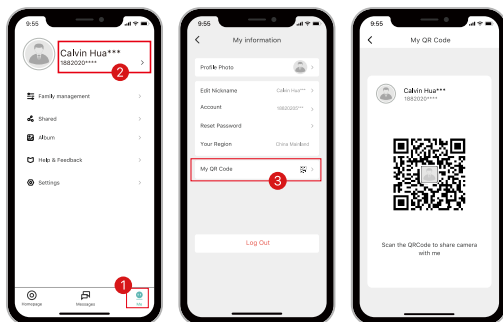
9:55

Calvin Hua***
1882020****

2

Family management

Shared

Album

Help & Feedback

Settings

1

Homepage

Messages

Me

9:55

My information

Profile Photo

Edit Nickname
Calvin Hua***

Account
1882020***

Reset Password

Your Region
China Mainland

My QR Code

3

Log Out

9:55

My QR Code

Calvin Hua***
1882020****

Scan the QRCode to share camera with me